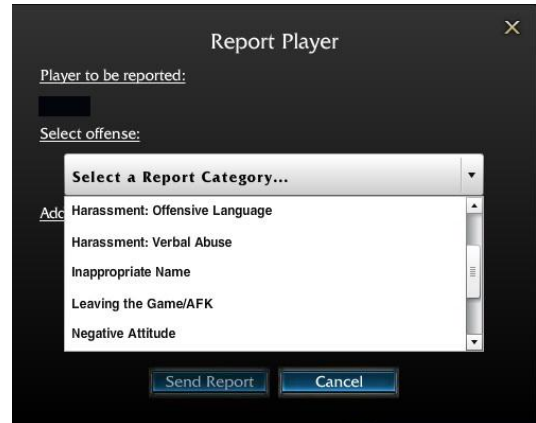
Report Player

×

Player to be reported:

Select offense:

Select a Report Category...

Add

Harassment: Offensive Language

Harassment: Verbal Abuse

Inappropriate Name

Leaving the Game/AFK

Negative Attitude

Send Report

Cancel